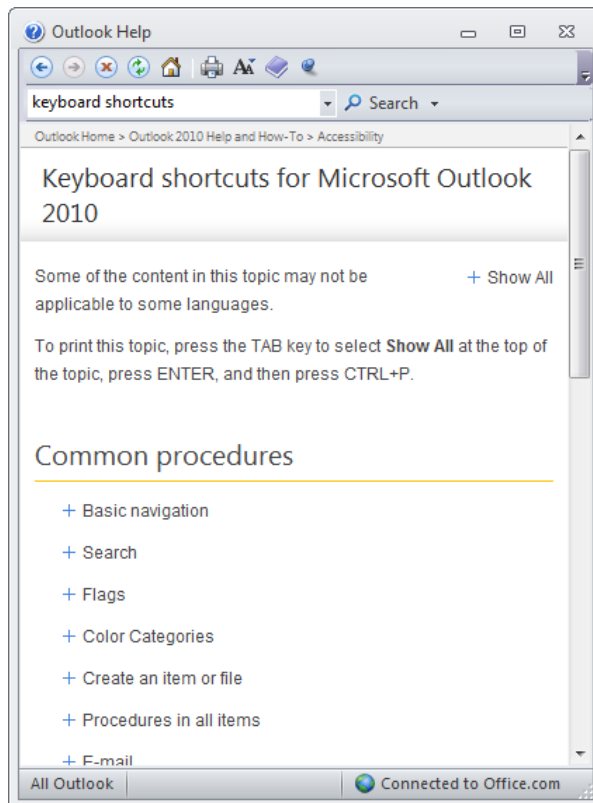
Outlook Help

keyboard shortcuts

Search

Outlook Home > Outlook 2010 Help and How-To > Accessibility

Keyboard shortcuts for Microsoft Outlook 2010

Some of the content in this topic may not be applicable to some languages.

+ Show All

To print this topic, press the TAB key to select **Show All** at the top of the topic, press ENTER, and then press CTRL+P.

Common procedures

+ Basic navigation

+ Search

+ Flags

+ Color Categories

+ Create an item or file

+ Procedures in all items

+ E-mail

All Outlook

Connected to Office.com